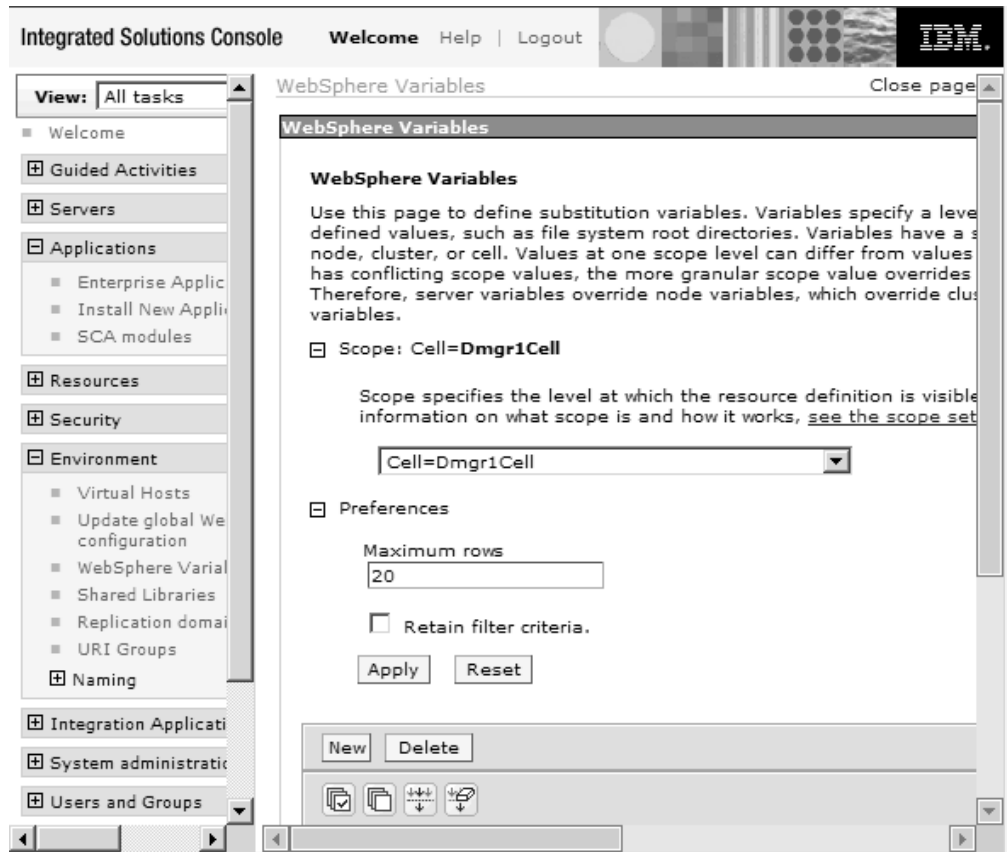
Integrated Solutions Console Welcome Help | Logout IBM.

View: All tasks

Welcome

Guided Activities

Servers

Applications

Enterprise Applic

Install New Appli

SCA modules

Resources

Security

Environment

Virtual Hosts

Update global We configuration

WebSphere Varial

Shared Libraries

Replication domai

URI Groups

Naming

Integration Applicati

System administratic

Users and Groups

WebSphere Variables

Close page

WebSphere Variables

WebSphere Variables

Use this page to define substitution variables. Variables specify a leve defined values, such as file system root directories. Variables have a s node, cluster, or cell. Values at one scope level can differ from values has conflicting scope values, the more granular scope value overrides Therefore, server variables override node variables, which override clus variables.

Scope: Cell=**Dmgr1Cell**

Scope specifies the level at which the resource definition is visible information on what scope is and how it works, see the scope set

Cell=Dmgr1Cell

Preferences

Maximum rows

20

Retain filter criteria.

Apply Reset

New Delete